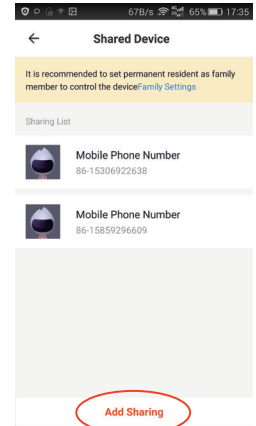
67B/s 65% 17:35

←

Shared Device

It is recommended to set permanent resident as family member to control the deviceFamily Settings

Sharing List

Mobile Phone Number
86-15306922638

Mobile Phone Number
86-15859296609

Add Sharing